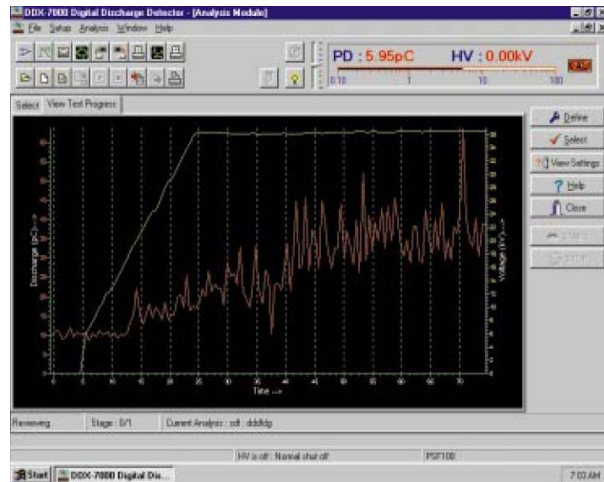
DDX-7000 Digital Discharge Detector - [Analysis Module]
File Setup Analysis Window Help

PD : 5.95pC HV : 0.00kV
0.10 1 10 100

Select View Test Progress

Define
Select
View Settings
Help
Close

Discharge (pC) -->
Voltage (kV) -->
Time -->
0 5 10 15 20 25 30 35 40 45 50 55 60 65 70 75

Reviewing Stage : 0/1 Current Analysis : sdf : dddfdg

HV is off : Normal shut off PSF100

Start DDX-7000 Digital Dis... 7:03 AM